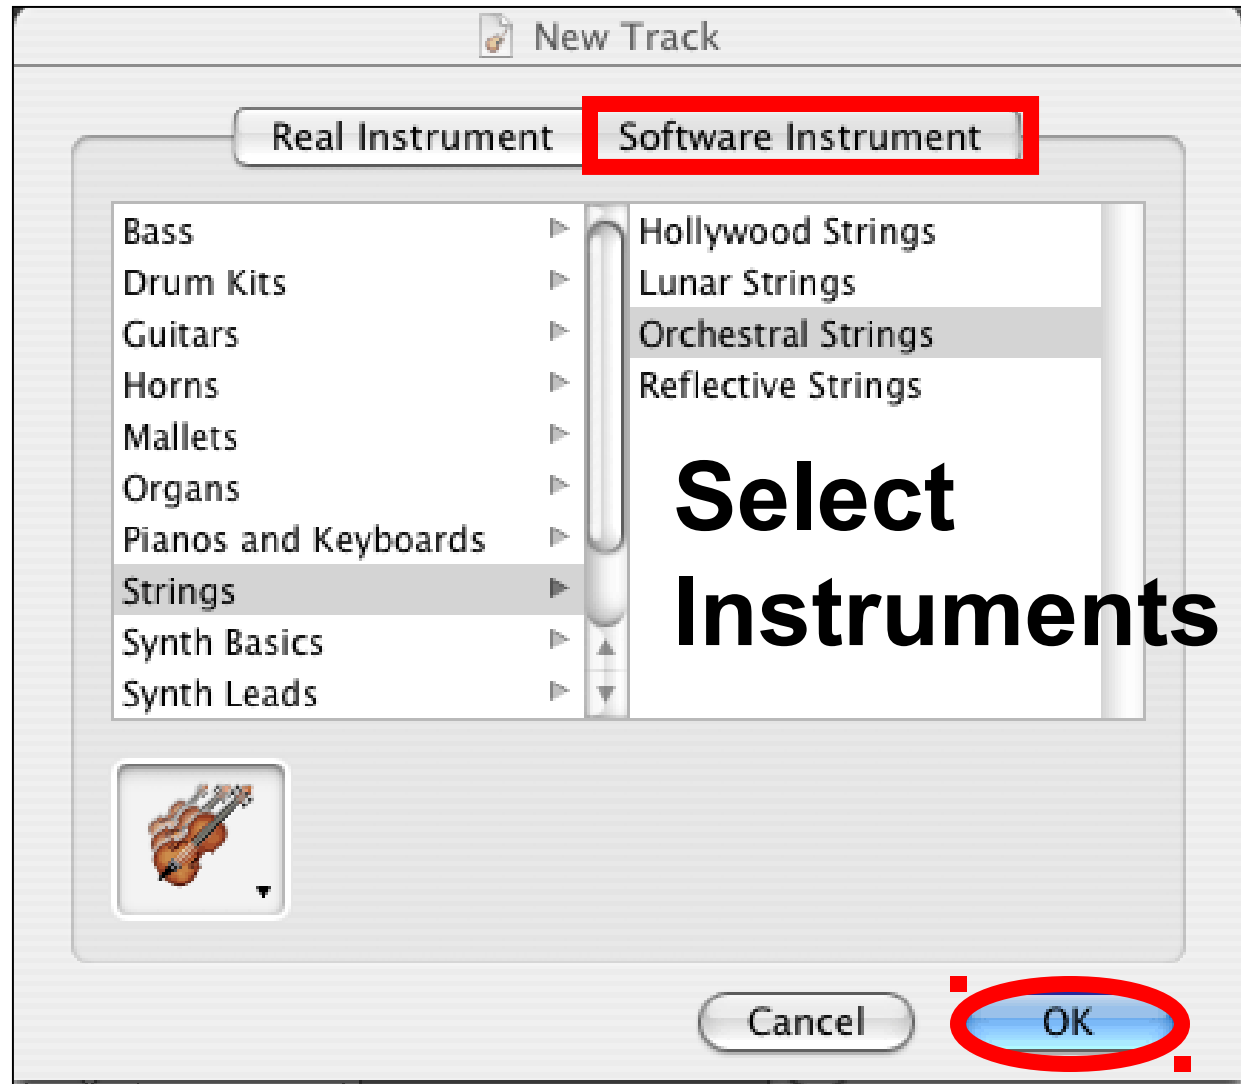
New Track

Real Instrument | Software Instrument

Bass
Drum Kits
Guitars
Horns
Mallets
Organs
Pianos and Keyboards
Strings
Synth Basics
Synth Leads

Hollywood Strings
Lunar Strings
Orchestral Strings
Reflective Strings

Select Instruments

Cancel
OK